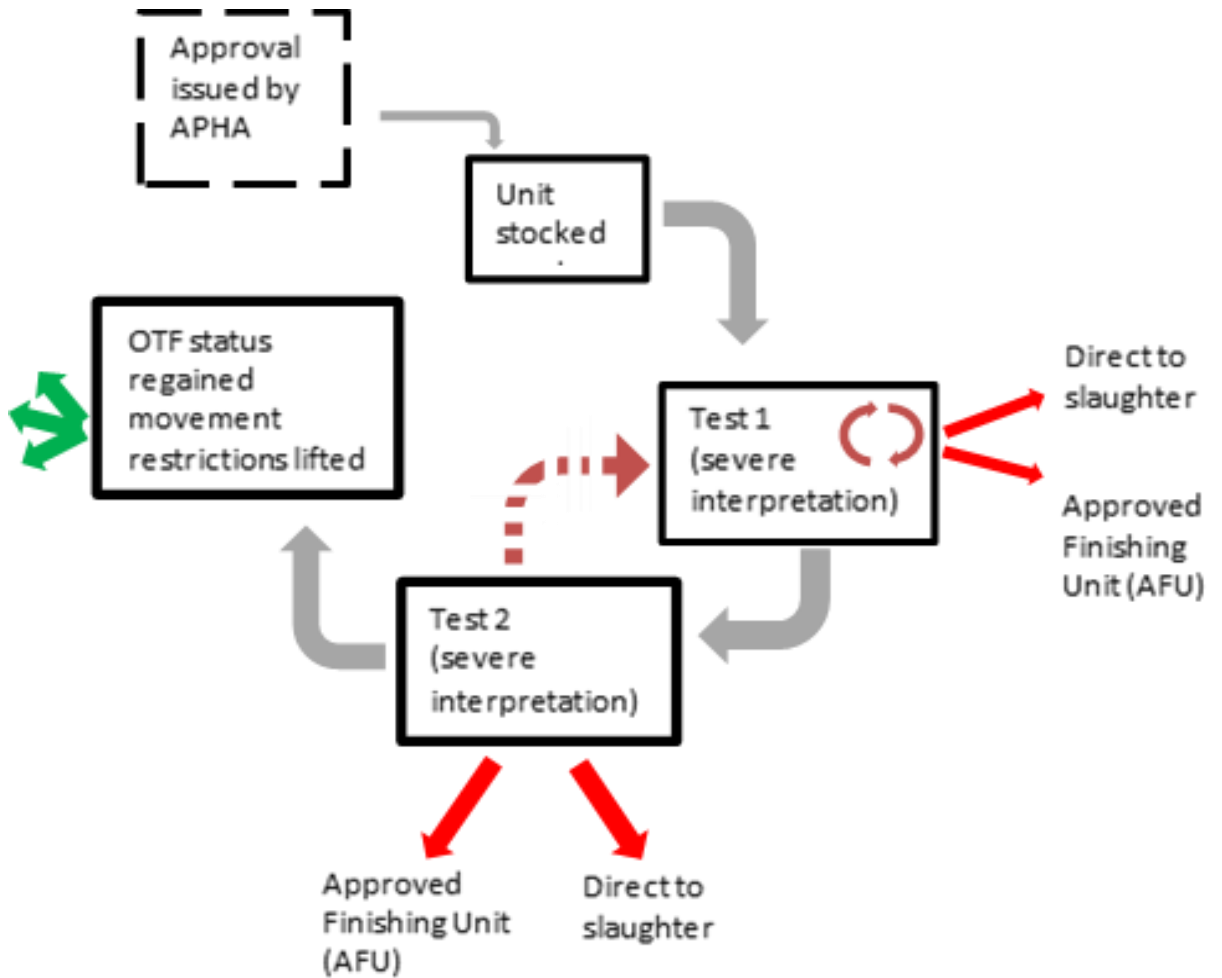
Approval issued by APHA

Unit stocked

OTF status regained movement restrictions lifted

Test 1 (severe interpretation)

Direct to slaughter

Approved Finishing Unit (AFU)

Test 2 (severe interpretation)

Approved Finishing Unit (AFU)

Direct to slaughter